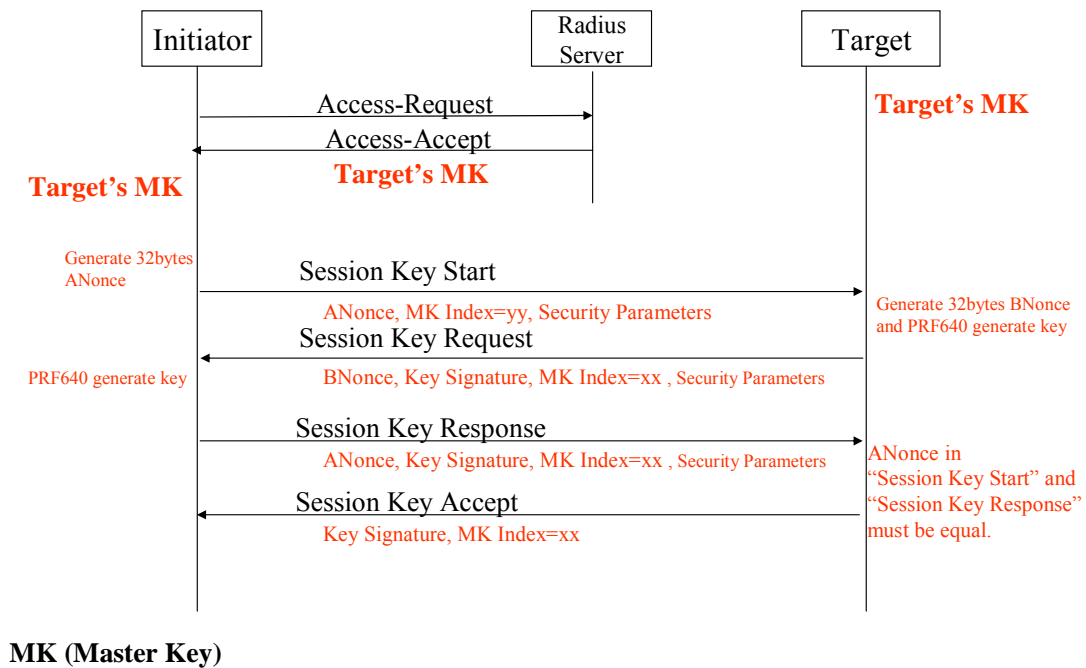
Initiator

Radius Server

Target

Access-Request

Target's MK

Access-Accept

Target's MK

Target's MK

Generate 32bytes ANonce

Session Key Start

ANonce, MK Index=yy, Security Parameters

Generate 32bytes BNonce and PRF640 generate key

Session Key Request

PRF640 generate key

BNonce, Key Signature, MK Index=xx , Security Parameters

Session Key Response

ANonce, Key Signature, MK Index=xx , Security Parameters

ANonce in "Session Key Start" and "Session Key Response" must be equal.

Session Key Accept

Key Signature, MK Index=xx

MK (Master Key)